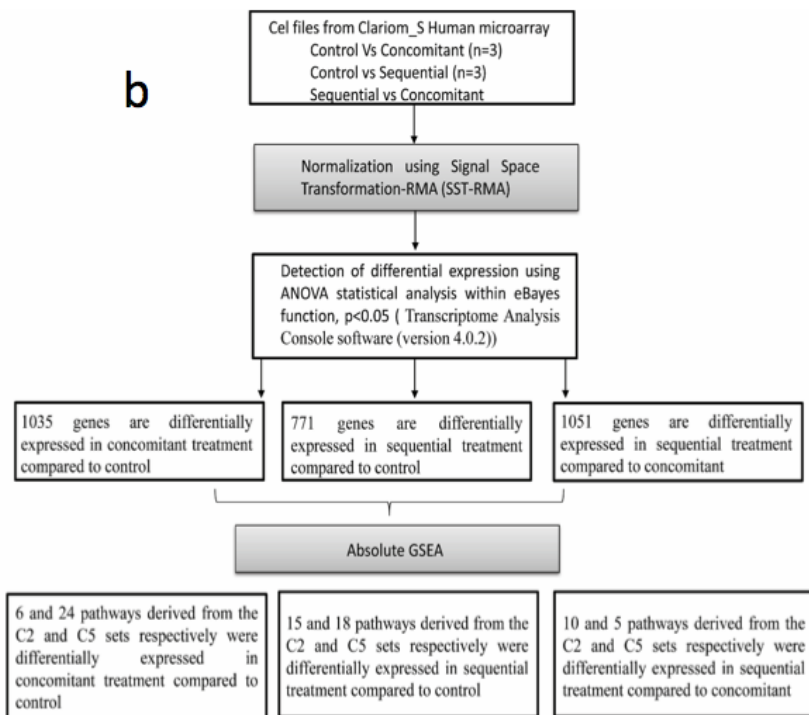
b

Cel files from Clariom_S Human microarray
Control Vs Concomitant (n=3)
Control vs Sequential (n=3)
Sequential vs Concomitant

Normalization using Signal Space Transformation-RMA (SST-RMA)

Detection of differential expression using ANOVA statistical analysis within eBayes function, p<0.05 ( Transcriptome Analysis Console software (version 4.0.2))

1035 genes are differentially expressed in concomitant treatment compared to control

771 genes are differentially expressed in sequential treatment compared to control

1051 genes are differentially expressed in sequential treatment compared to concomitant

Absolute GSEA

6 and 24 pathways derived from the C2 and C5 sets respectively were differentially expressed in concomitant treatment compared to control

15 and 18 pathways derived from the C2 and C5 sets respectively were differentially expressed in sequential treatment compared to control

10 and 5 pathways derived from the C2 and C5 sets respectively were differentially expressed in sequential treatment compared to concomitant